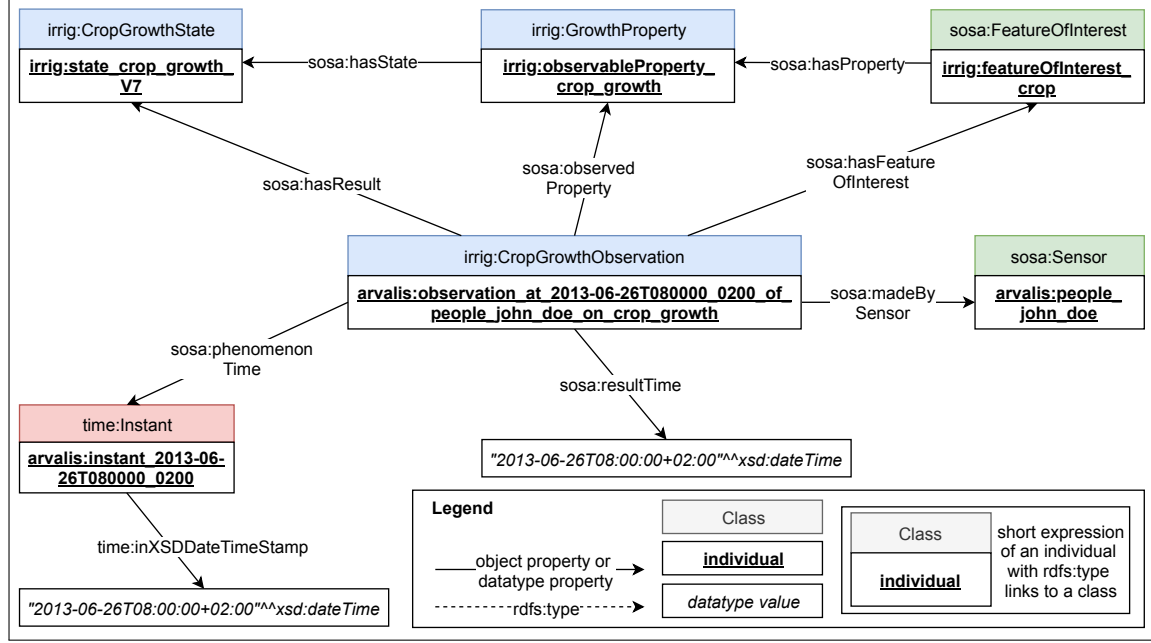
irrig:CropGrowthState
irrig:state_crop_growth_V7

sosa:hasState

irrig:GrowthProperty
irrig:observableProperty_crop_growth

sosa:hasProperty

sosa:FeatureOfInterest
irrig:featureOfInterest_crop

sosa:hasResult

sosa:observed Property

sosa:hasFeature OfInterest

irrig:CropGrowthObservation
arvalis:observation_at_2013-06-26T080000_0200_of_people_john_doe_on_crop_growth

sosa:madeBy Sensor

sosa:Sensor
arvalis:people_john_doe

sosa:phenomenon Time

sosa:resultTime

time:Instant
arvalis:instant_2013-06-26T080000_0200

"2013-06-26T08:00:00+02:00"^^xsd:dateTime

time:inXSDDateTimeStamp

"2013-06-26T08:00:00+02:00"^^xsd:dateTime

Legend
object property or datatype property
rdfs:type
Class
individual
datatype value
Class
individual
short expression of an individual with rdfs:type links to a class